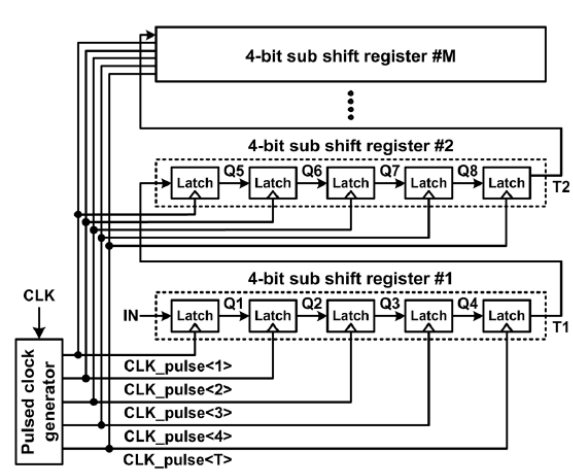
4-bit sub shift register #M

4-bit sub shift register #2

Latch Q5 Latch Q6 Latch Q7 Latch Q8 Latch T2

4-bit sub shift register #1

IN Latch Q1 Latch Q2 Latch Q3 Latch Q4 Latch T1

CLK

Pulsed clock generator

CLK_pulse<1>

CLK_pulse<2>

CLK_pulse<3>

CLK_pulse<4>

CLK_pulse<T>